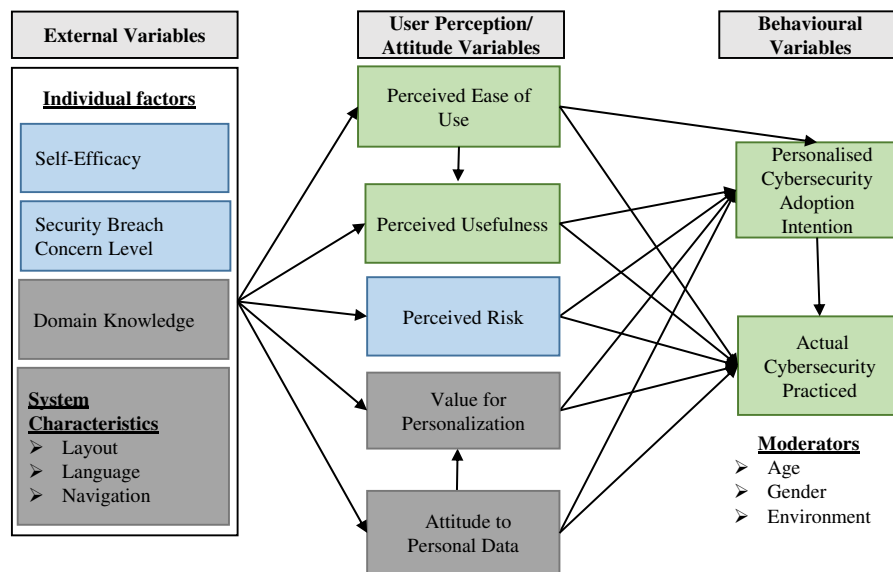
External Variables

User Perception/ Attitude Variables

Behavioural Variables

Individual factors

Self-Efficacy

Security Breach Concern Level

Domain Knowledge

System Characteristics
➢ Layout
➢ Language
➢ Navigation

Perceived Ease of Use

Perceived Usefulness

Perceived Risk

Value for Personalization

Attitude to Personal Data

Personalised Cybersecurity Adoption Intention

Actual Cybersecurity Practiced

Moderators
➢ Age
➢ Gender
➢ Environment